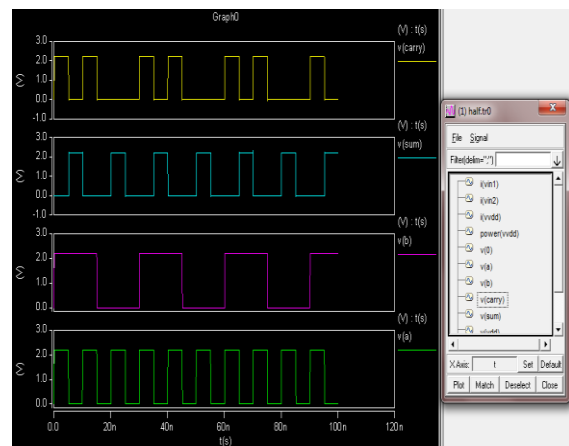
Graph0

3.0
2.0
1.0
0.0
-1.0
(V)
(V) : t(s)
v(carry)

3.0
2.0
1.0
0.0
-1.0
(V)
(V) : t(s)
v(sum)

3.0
2.0
1.0
0.0
-1.0
(V)
(V) : t(s)
v(b)

3.0
2.0
1.0
0.0
-1.0
(V)
(V) : t(s)
v(a)

0.0
20n
40n
60n
80n
100n
120n
t(s)

(1) half.tr0
File Signal
Filter(delim=",")
i(vin1)
i(vin2)
i(vvdd)
power(vvdd)
v(0)
v(a)
v(b)
v(carry)
v(sum)
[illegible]
X Axis: t Set Default
Plot Match Deselect Close